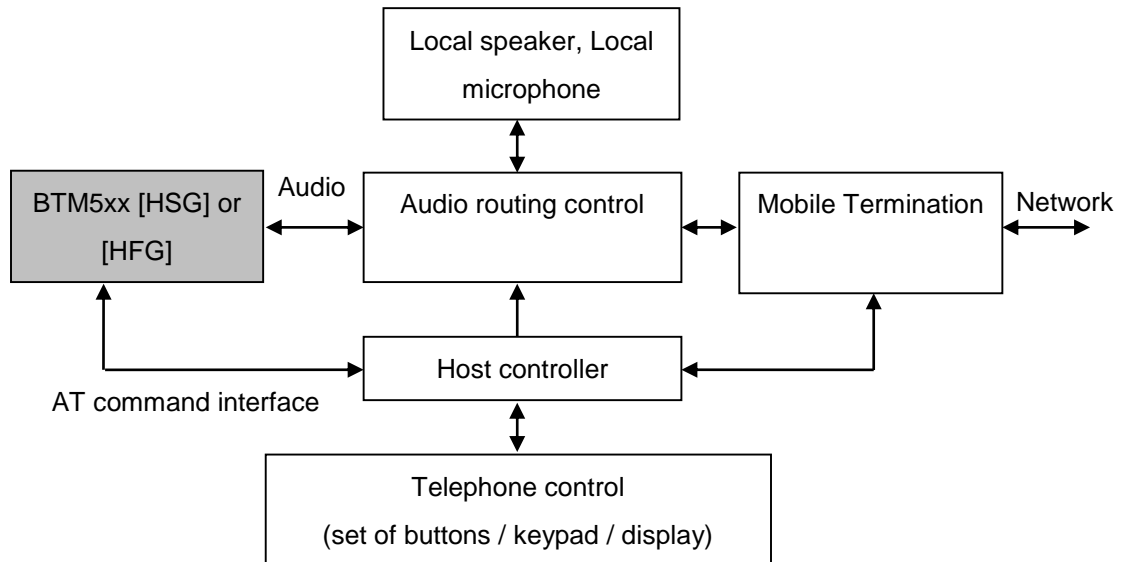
Local speaker, Local microphone

Audio

BTM5xx [HSG] or [HFG]

Audio routing control

Mobile Termination

Network

Host controller

AT command interface

Telephone control
(set of buttons / keypad / display)